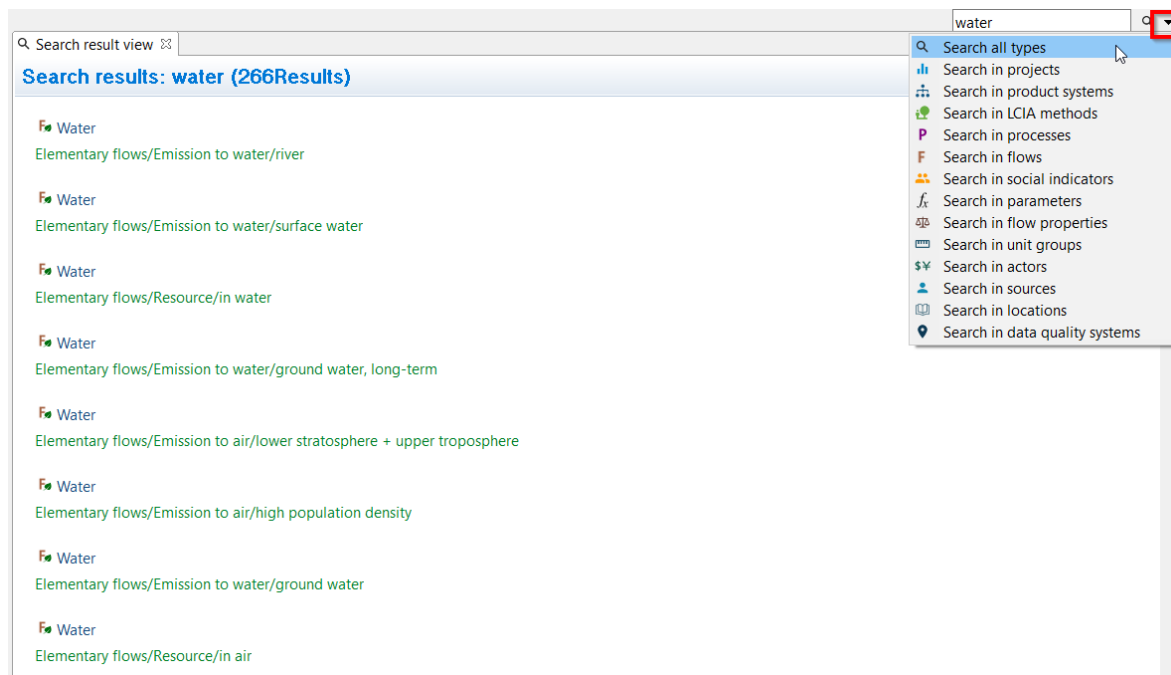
water

Search result view

Search results: water (266Results)

Search all types
Search in projects
Search in product systems
Search in LCIA methods
Search in processes
Search in flows
Search in social indicators
Search in parameters
Search in flow properties
Search in unit groups
Search in actors
Search in sources
Search in locations
Search in data quality systems

Water
Elementary flows/Emission to water/river

Water
Elementary flows/Emission to water/surface water

Water
Elementary flows/Resource/in water

Water
Elementary flows/Emission to water/ground water, long-term

Water
Elementary flows/Emission to air/lower stratosphere + upper troposphere

Water
Elementary flows/Emission to air/high population density

Water
Elementary flows/Emission to water/ground water

Water
Elementary flows/Resource/in air